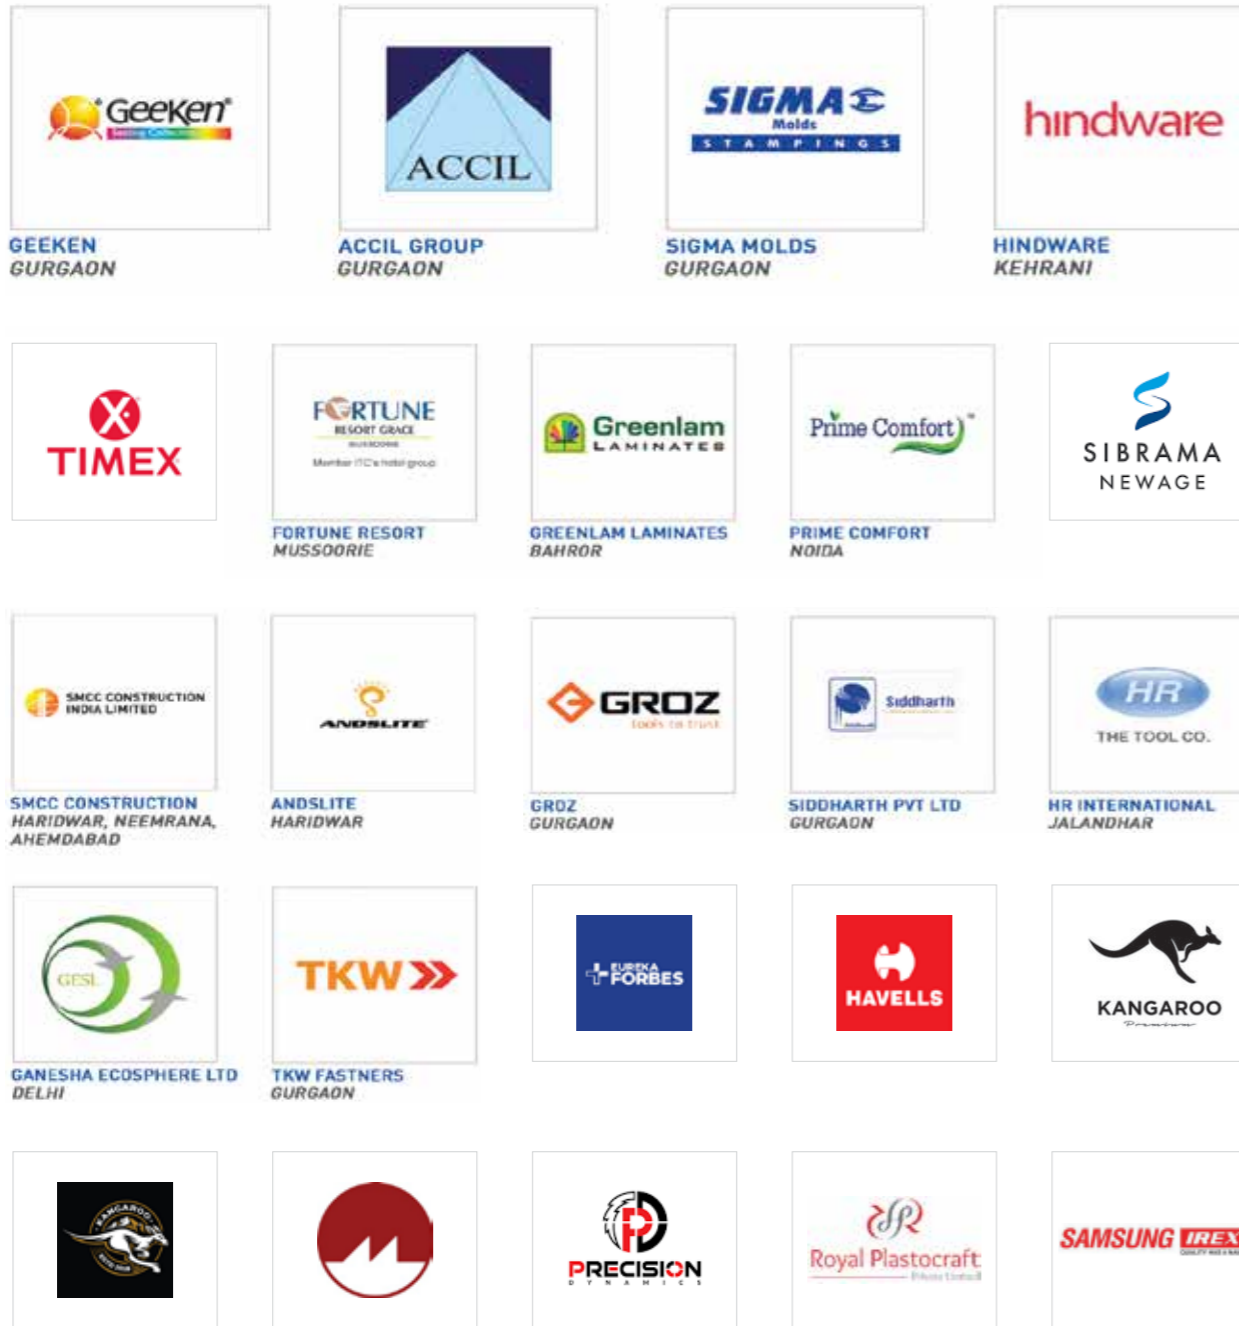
GeeKen
GEEKEN
GURGAON

ACCIL
ACCIL GROUP
GURGAON

SIGMA Molds STAMPINGS
SIGMA MOLDS
GURGAON

hindware
HINDWARE
KEHRANI

TIMEX

FORTUNE RESORT GRACE
Member ITC's hotel group
FORTUNE RESORT
MUSSOORIE

Greenlam LAMINATES
GREENLAM LAMINATES
BAHROR

Prime Comfort
PRIME COMFORT
NOIDA

SIBRAMA NEWAGE

SMCC CONSTRUCTION INDIA LIMITED
SMCC CONSTRUCTION
HARIDWAR, NEEMRANA, AHEMDABAD

ANDSLITE
ANDSLITE
HARIDWAR

GROZ tools to trust
GROZ
GURGAON

Siddharth
SIDDHARTH PVT LTD
GURGAON

HR
THE TOOL CO.
HR INTERNATIONAL
JALANDHAR

GESL
GANESHA ECOSPHERE LTD
DELHI

TKW
TKW FASTNERS
GURGAON

EUREKA FORBES

HAVELLS

KANGAROO

KANGAROO

PRECISION DYNAMICS

Royal Plastocraft

SAMSUNG IREX